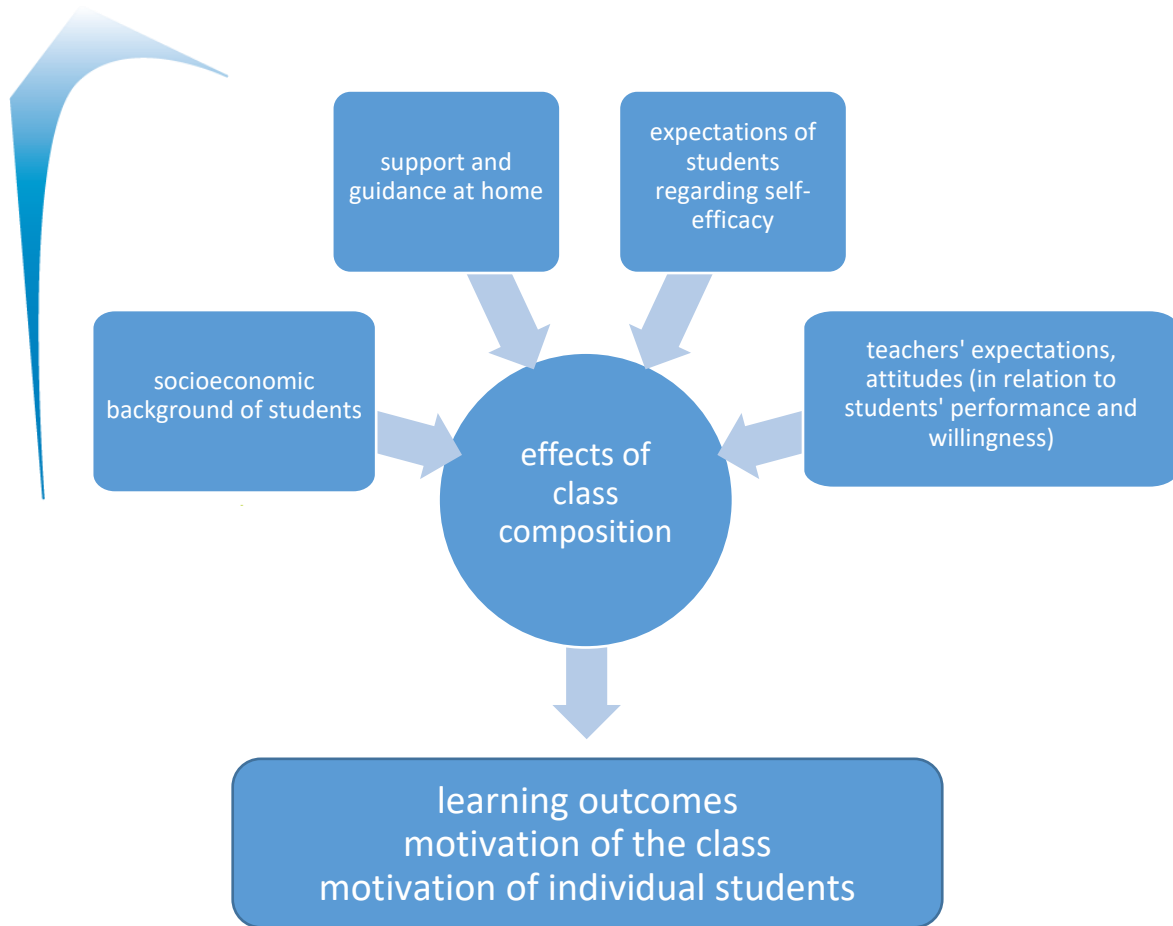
support and guidance at home

expectations of students regarding self-efficacy

socioeconomic background of students

teachers' expectations, attitudes (in relation to students' performance and willingness)

effects of class composition

learning outcomes
motivation of the class
motivation of individual students